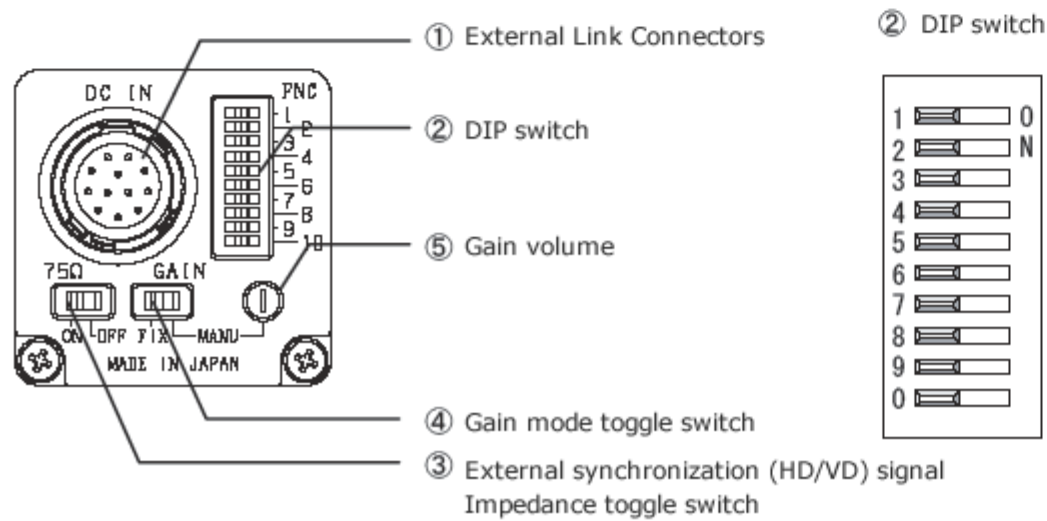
DC IN
PNC
1
2
3
4
5
6
7
8
9
10
75Ω
GAIN
ON
OFF
FIX
MANU
MADE IN JAPAN

① External Link Connectors
② DIP switch
⑤ Gain volume
④ Gain mode toggle switch
③ External synchronization (HD/VD) signal Impedance toggle switch

② DIP switch
1
2
3
4
5
6
7
8
9
0
ON